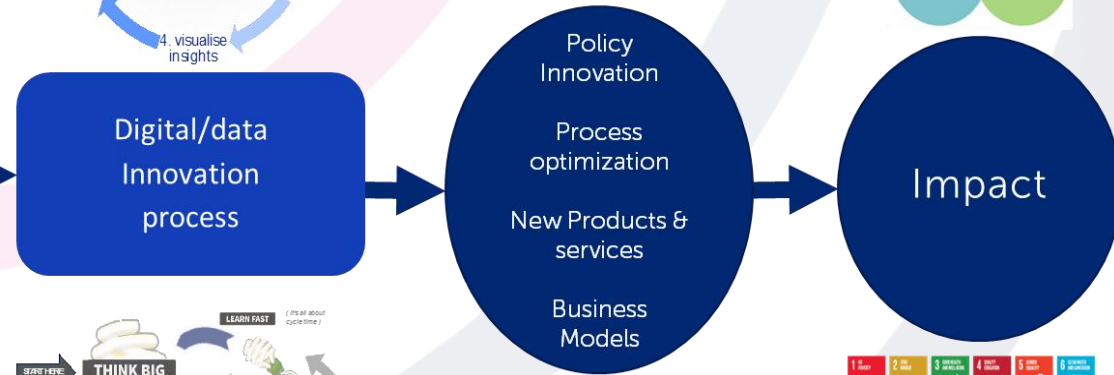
4. visualise insights

Digital/data Innovation process

Policy Innovation

Process optimization

New Products & services

Business Models

Impact

LEARN FAST

( it's all about cycle time )

START HERE

THINK BIG

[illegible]